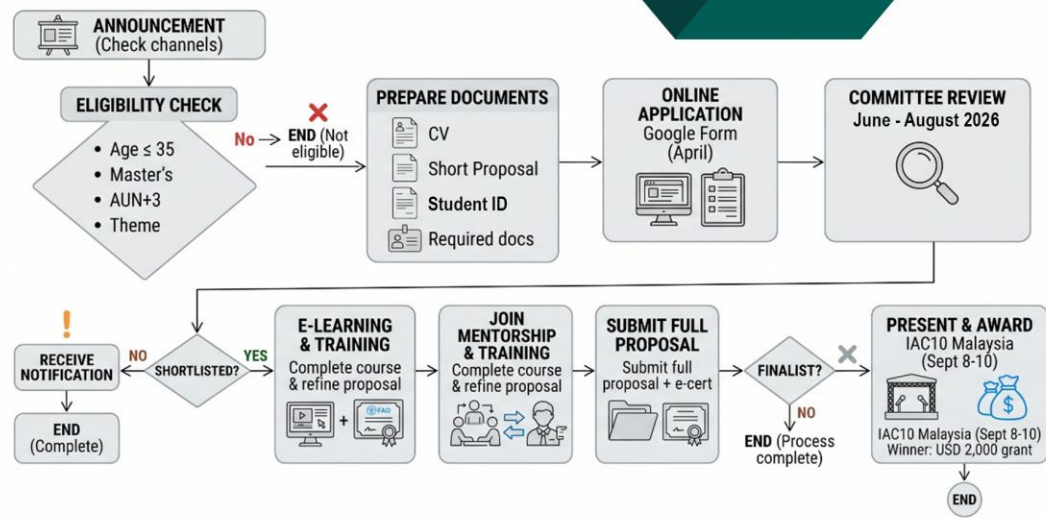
ANNOUNCEMENT
(Check channels)

ELIGIBILITY CHECK

- Age ≤ 35
- Master's
- AUN+3
- Theme

No → END (Not eligible)

PREPARE DOCUMENTS
CV
Short Proposal
Student ID
Required docs

ONLINE APPLICATION
Google Form
(April)

COMMITTEE REVIEW
June - August 2026

SHORTLISTED?

NO

RECEIVE NOTIFICATION

END
(Complete)

YES

E-LEARNING & TRAINING
Complete course & refine proposal

FAO

JOIN MENTORSHIP & TRAINING
Complete course & refine proposal

SUBMIT FULL PROPOSAL
Submit full proposal + e-cert

FINALIST?

NO

END (Process complete)

PRESENT & AWARD
IAC10 Malaysia
(Sept 8-10)

$

IAC10 Malaysia (Sept 8-10)
Winner: USD 2,000 grant

END